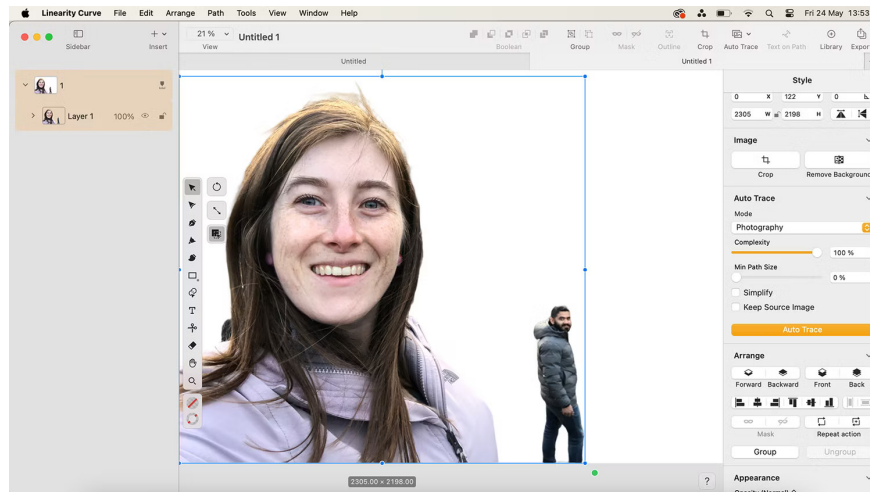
Linearity Curve File Edit Arrange Path Tools View Window Help

Fri 24 May 13:53

Sidebar
Insert
21 %
View
Untitled 1
Boolean
Group
Mask
Outline
Crop
Auto Trace
Text on Path
Library
Expor

Untitled
Untitled 1

1
Layer 1 100%

Style
0 X 122 Y 0
2305 W 2198 H

Image
Crop
Remove Backgroun

Auto Trace
Mode
Photography
Complexity
100 %
Min Path Size
0 %
Simplify
Keep Source Image
Auto Trace

Arrange
Forward Backward Front Back

Mask
Repeat action
Group
Ungroup

Appearance

2305.00 × 2198.00

?